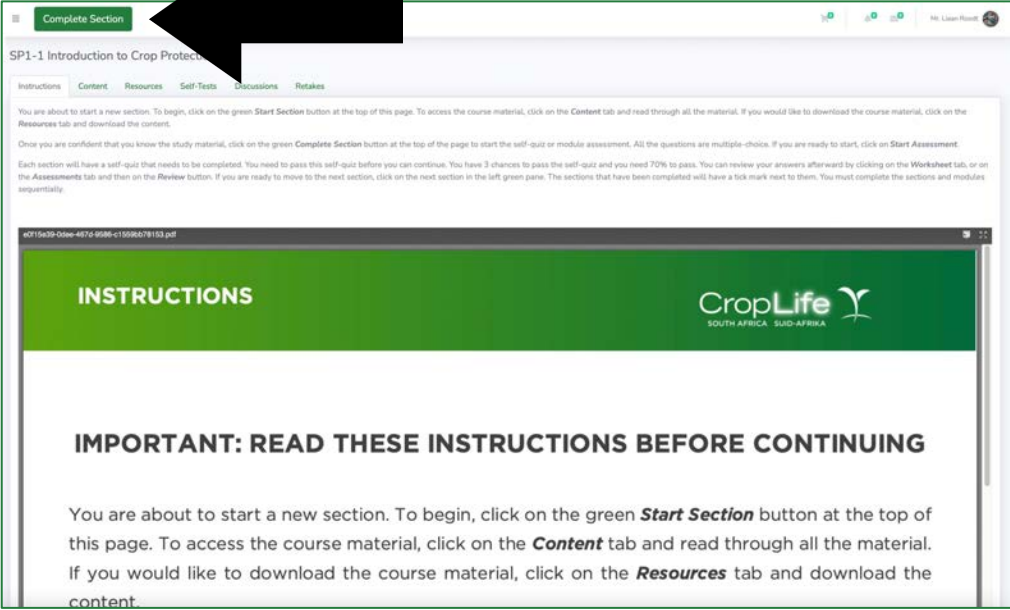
Complete Section

Hi, Lizan Roodt

SP1-1 Introduction to Crop Protect

Instructions Content Resources Self-Tests Discussions Retakes

You are about to start a new section. To begin, click on the green **Start Section** button at the top of this page. To access the course material, click on the **Content** tab and read through all the material. If you would like to download the course material, click on the **Resources** tab and download the content.

Once you are confident that you know the study material, click on the green **Complete Section** button at the top of the page to start the self-quiz or module assessment. All the questions are multiple-choice. If you are ready to start, click on **Start Assessment**.

Each section will have a self-quiz that needs to be completed. You need to pass this self-quiz before you can continue. You have 3 chances to pass the self-quiz and you need 70% to pass. You can review your answers afterward by clicking on the **Worksheet** tab, or on the **Assessments** tab and then on the **Review** button. If you are ready to move to the next section, click on the next section in the left green pane. The sections that have been completed will have a tick mark next to them. You must complete the sections and modules sequentially.

e0f15e39-0dee-467d-9586-c1559bb78153.pdf

INSTRUCTIONS

CropLife
SOUTH AFRICA SUID-AFRIKA

IMPORTANT: READ THESE INSTRUCTIONS BEFORE CONTINUING

You are about to start a new section. To begin, click on the green **Start Section** button at the top of this page. To access the course material, click on the **Content** tab and read through all the material. If you would like to download the course material, click on the **Resources** tab and download the content.